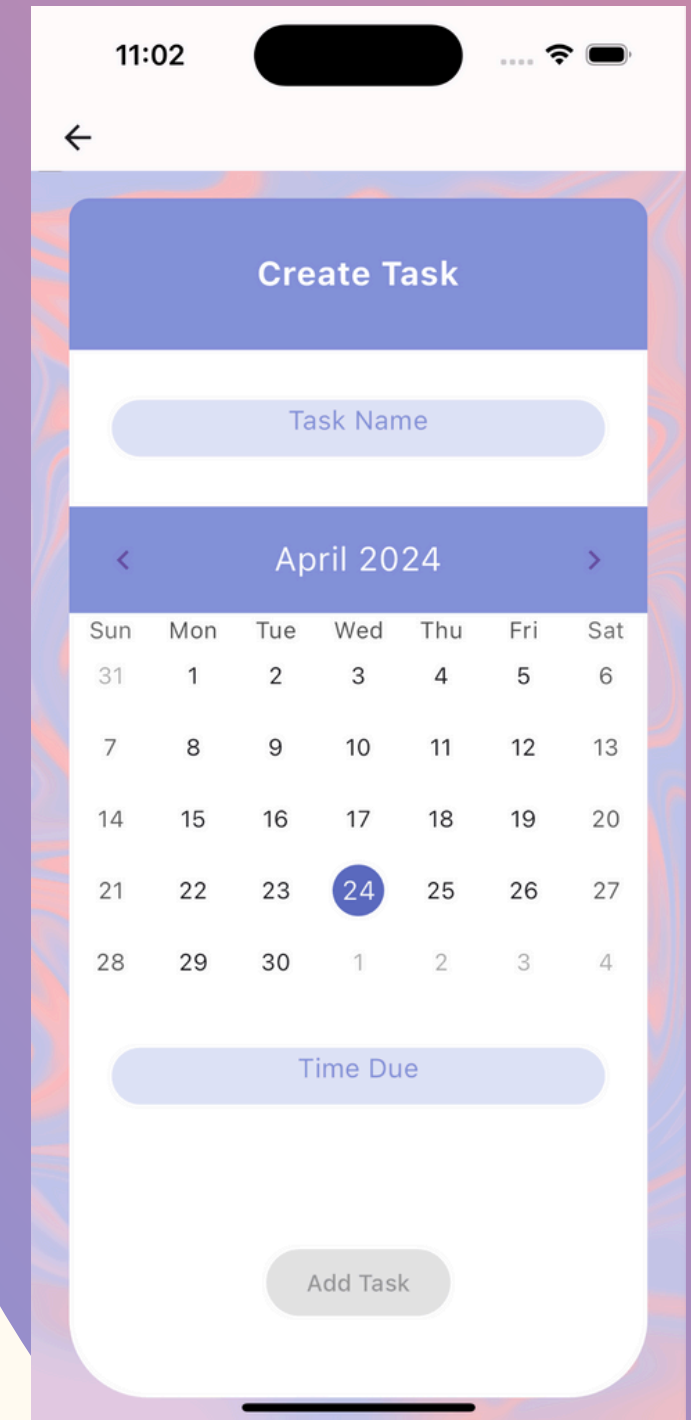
11:02

←

Create Task

Task Name

‹ April 2024 ›

| Sun | Mon | Tue | Wed | Thu | Fri | Sat |
|---|---|---|---|---|---|---|
| 31 | 1 | 2 | 3 | 4 | 5 | 6 |
| 7 | 8 | 9 | 10 | 11 | 12 | 13 |
| 14 | 15 | 16 | 17 | 18 | 19 | 20 |
| 21 | 22 | 23 | 24 | 25 | 26 | 27 |
| 28 | 29 | 30 | 1 | 2 | 3 | 4 |

Time Due

Add Task